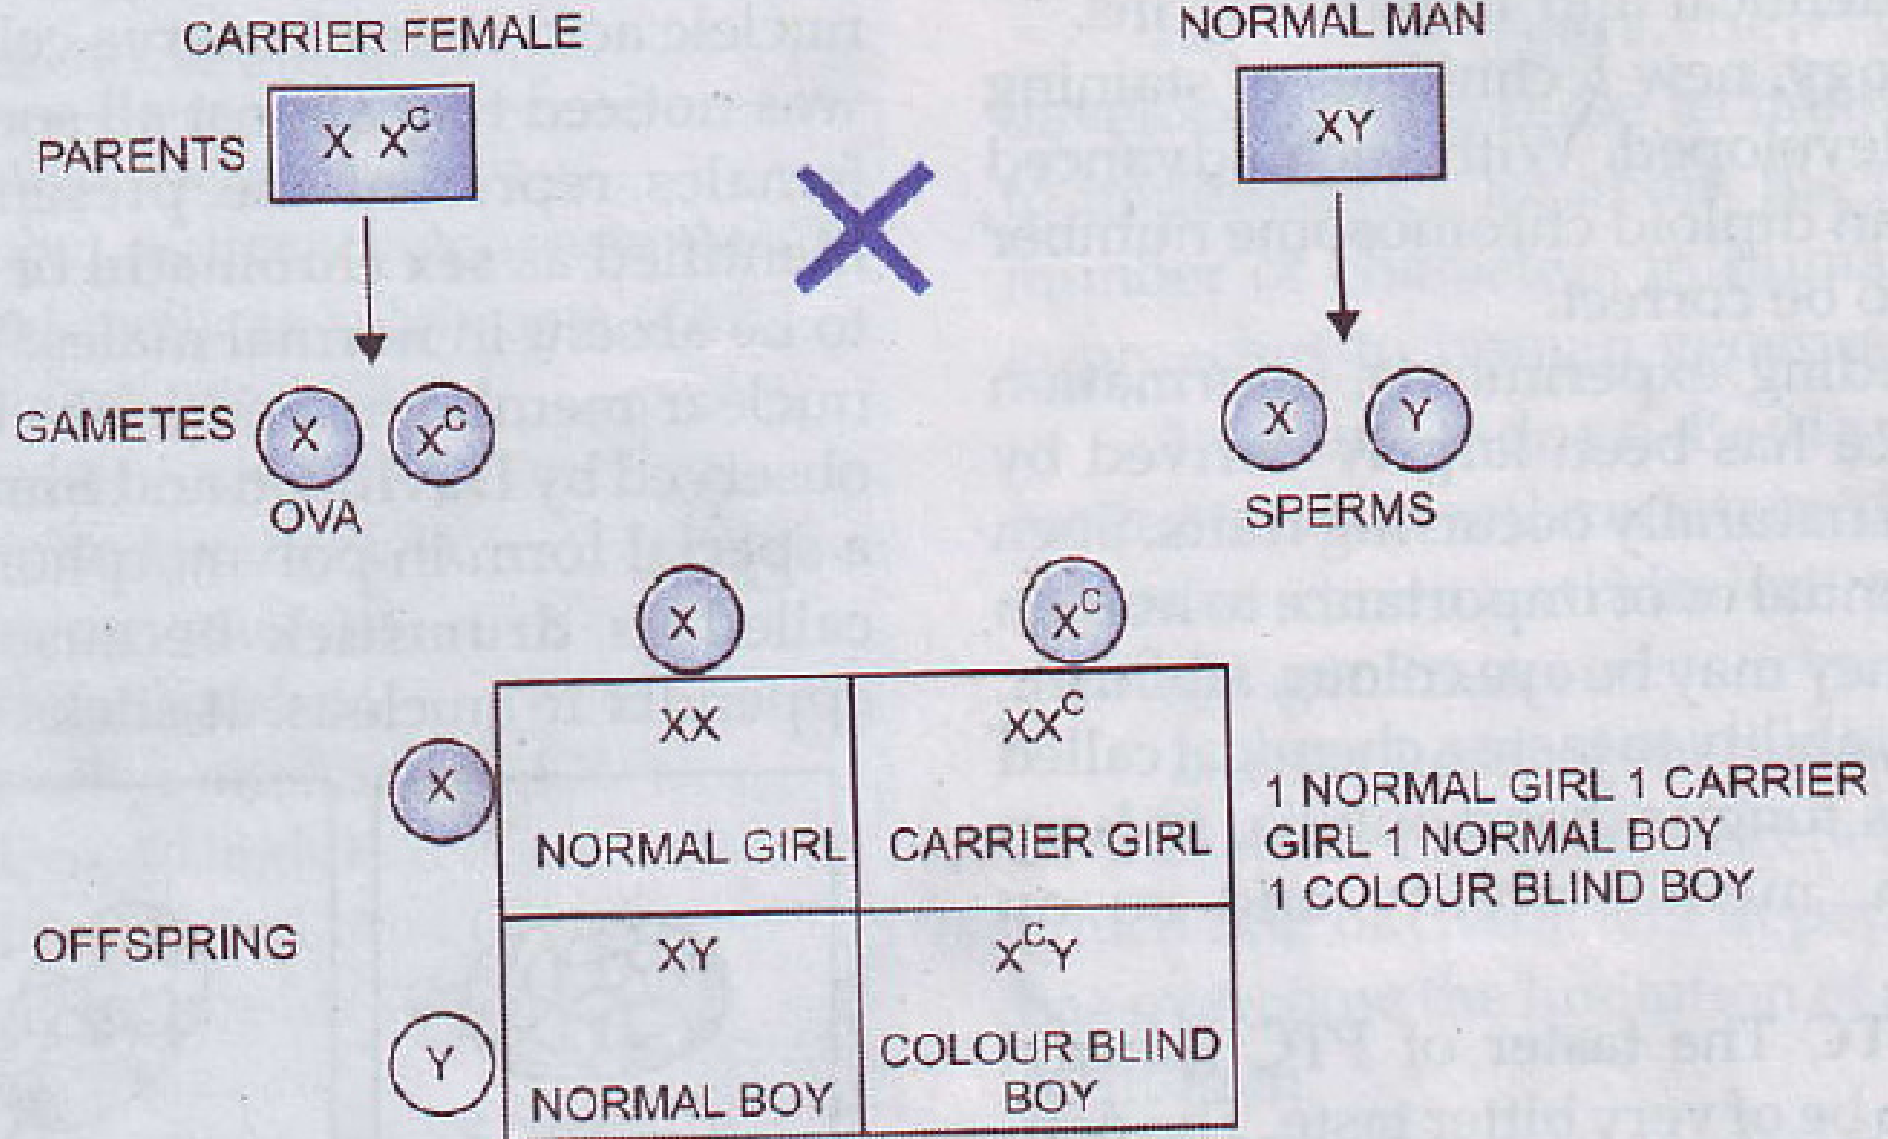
CARRIER FEMALE

NORMAL MAN

PARENTS $X\ X^C$

$XY$

GAMETES $X$ $X^C$

OVA

$X$ $Y$

SPERMS

| | $X$ | $X^C$ |
|---|---|---|
| $X$ | $XX$ NORMAL GIRL | $XX^C$ CARRIER GIRL |
| $Y$ | $XY$ NORMAL BOY | $X^CY$ COLOUR BLIND BOY |

OFFSPRING

1 NORMAL GIRL 1 CARRIER GIRL 1 NORMAL BOY 1 COLOUR BLIND BOY